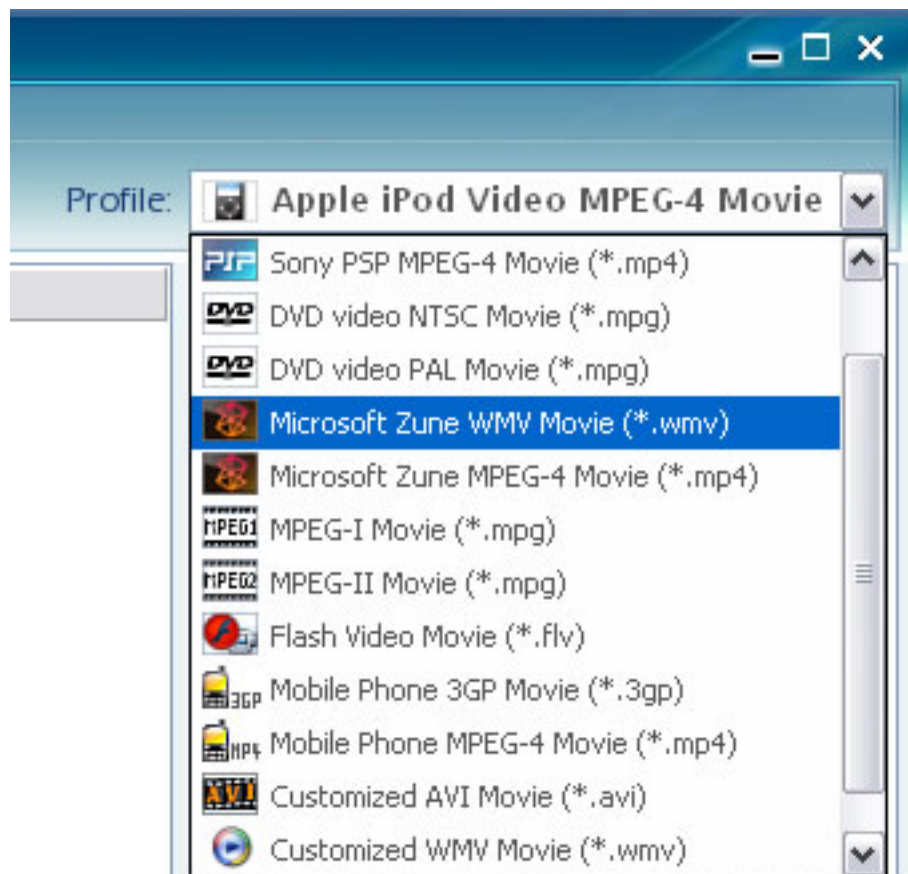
Profile: Apple iPod Video MPEG-4 Movie

PSP Sony PSP MPEG-4 Movie (*.mp4)
DVD DVD video NTSC Movie (*.mpg)
DVD DVD video PAL Movie (*.mpg)
Microsoft Zune WMV Movie (*.wmv)
Microsoft Zune MPEG-4 Movie (*.mp4)
MPEG1 MPEG-I Movie (*.mpg)
MPEG2 MPEG-II Movie (*.mpg)
Flash Video Movie (*.flv)
3GP Mobile Phone 3GP Movie (*.3gp)
MP4 Mobile Phone MPEG-4 Movie (*.mp4)
AVI Customized AVI Movie (*.avi)
Customized WMV Movie (*.wmv)